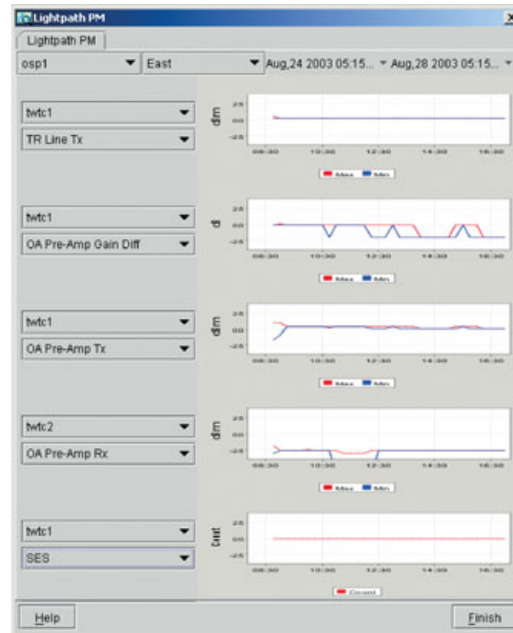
Lightpath PM

Lightpath PM

osp1

East

Aug,24 2003 05:15...

Aug,28 2003 05:15...

twtc1

TR Line Tx

dbm

2.5

0.0

-2.5

08:30

10:30

12:30

14:30

16:30

Max

Min

twtc1

OA Pre-Amp Gain Diff

db

2.5

0.0

-2.5

08:30

10:30

12:30

14:30

16:30

Max

Min

twtc1

OA Pre-Amp Tx

dbm

2.5

0.0

-2.5

08:30

10:30

12:30

14:30

16:30

Max

Min

twtc2

OA Pre-Amp Rx

dbm

2.5

0.0

-2.5

08:30

10:30

12:30

14:30

16:30

Max

Min

twtc1

SES

Count

2.5

0.0

-2.5

08:30

10:30

12:30

14:30

16:30

Count

Help

Finish